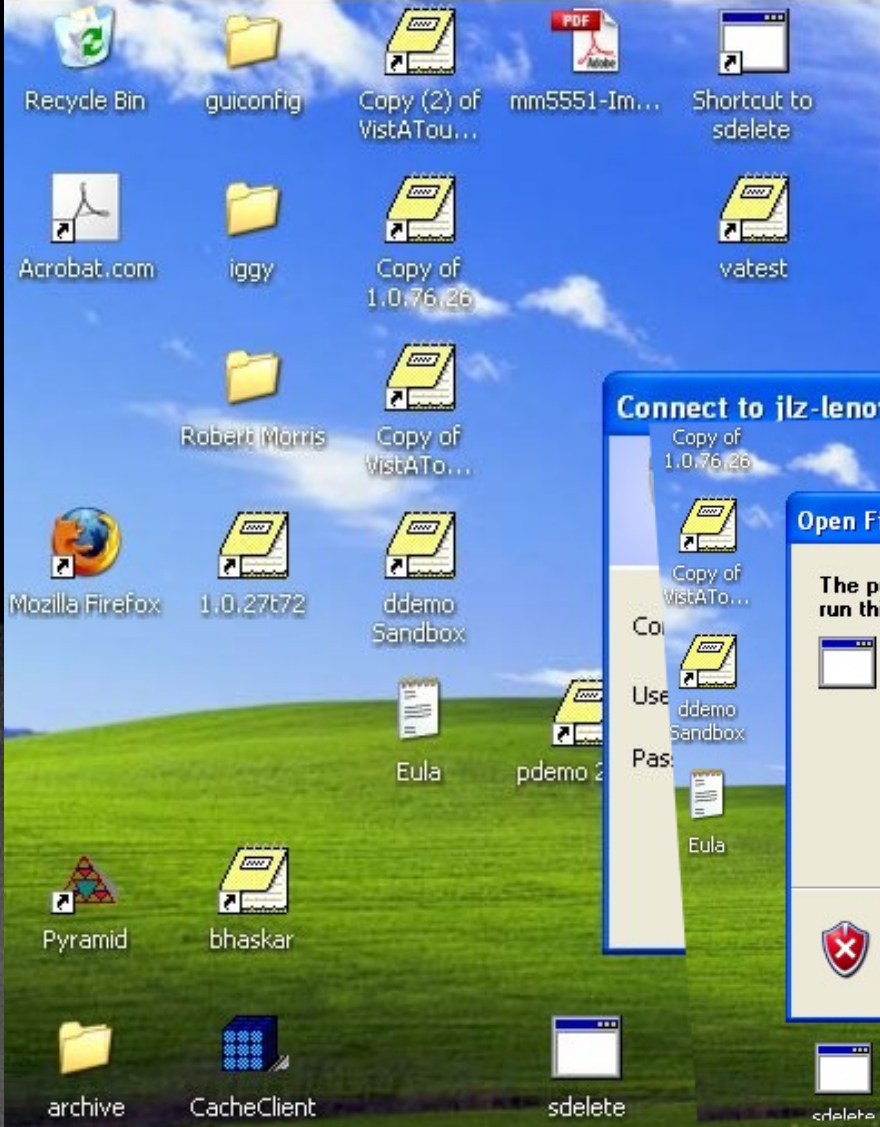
Recycle Bin
guiconfig
Copy (2) of VistATou...
PDF
mm5551-Im...
Shortcut to sdelete
Acrobat.com
iggy
Copy of 1.0.76.26
vatest
Robert Morris
Copy of VistATo...
Connect to jlz-lenov
Copy of 1.0.76.26
Open F
Mozilla Firefox
1.0.27t72
ddemo Sandbox
Copy of VistATo...
The p
run th
Co
Use
ddemo Sandbox
Pas
Eula
pdemo 2
Eula
Pyramid
bhaskar
archive
CacheClient
sdelete
sdelete